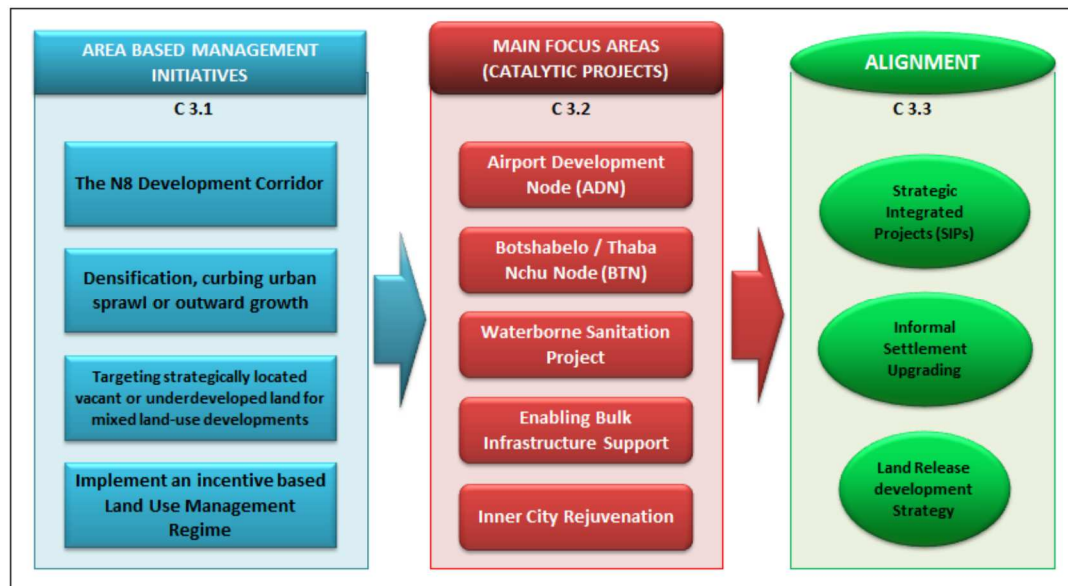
AREA BASED MANAGEMENT INITIATIVES

C 3.1

The N8 Development Corridor

Densification, curbing urban sprawl or outward growth

Targeting strategically located vacant or underdeveloped land for mixed land-use developments

Implement an incentive based Land Use Management Regime

MAIN FOCUS AREAS (CATALYTIC PROJECTS)

C 3.2

Airport Development Node (ADN)

Botshabelo / Thaba Nchu Node (BTN)

Waterborne Sanitation Project

Enabling Bulk Infrastructure Support

Inner City Rejuvenation

ALIGNMENT

C 3.3

Strategic Integrated Projects (SIPs)

Informal Settlement Upgrading

Land Release development Strategy